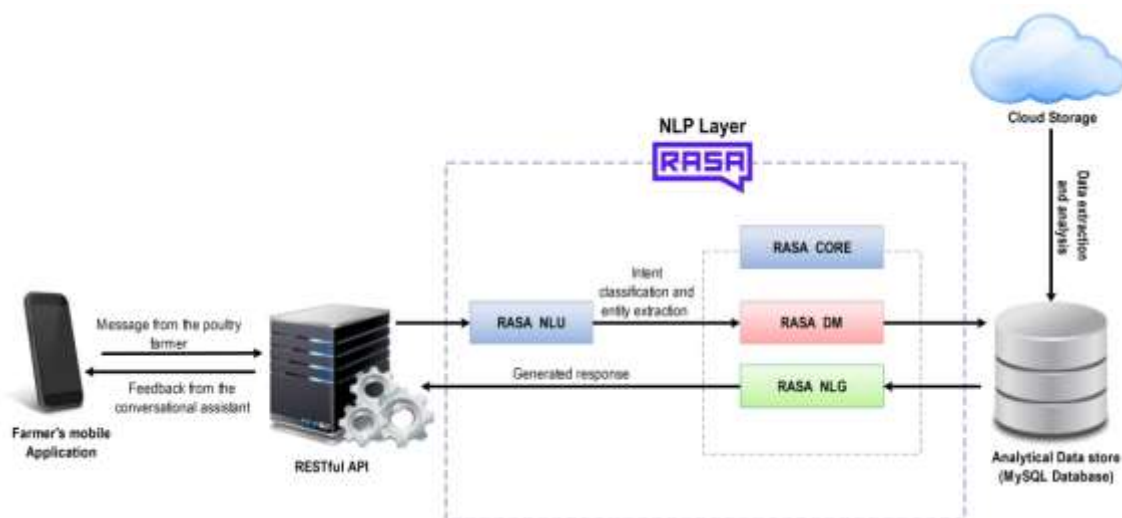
NLP Layer

RASA

Cloud Storage

Data extraction and analysis

RASA CORE

Intent classification and entity extraction

Message from the poultry farmer

Feedback from the conversational assistant

RASA NLU

RASA DM

Generated response

RASA NLG

Farmer's mobile Application

RESTful API

Analytical Data store (MySQL Database)